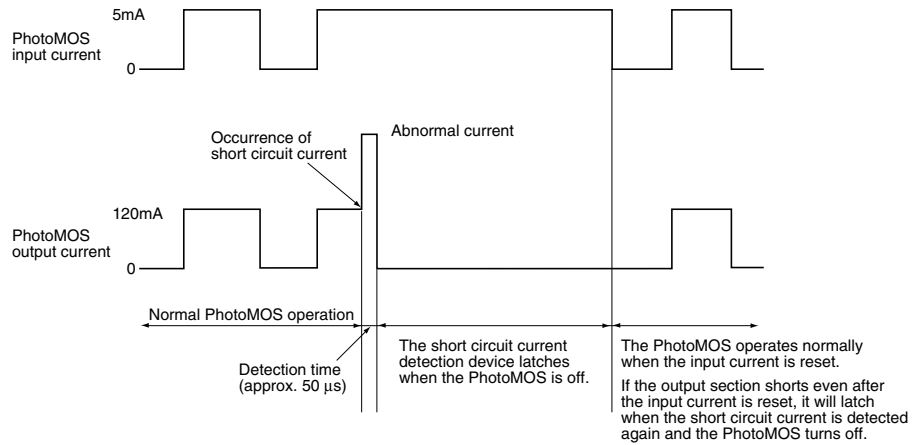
5mA

PhotoMOS input current

0

Occurrence of short circuit current

Abnormal current

120mA

PhotoMOS output current

0

Normal PhotoMOS operation

Detection time (approx. 50 μs)

The short circuit current detection device latches when the PhotoMOS is off.

The PhotoMOS operates normally when the input current is reset.

If the output section shorts even after the input current is reset, it will latch when the short circuit current is detected again and the PhotoMOS turns off.